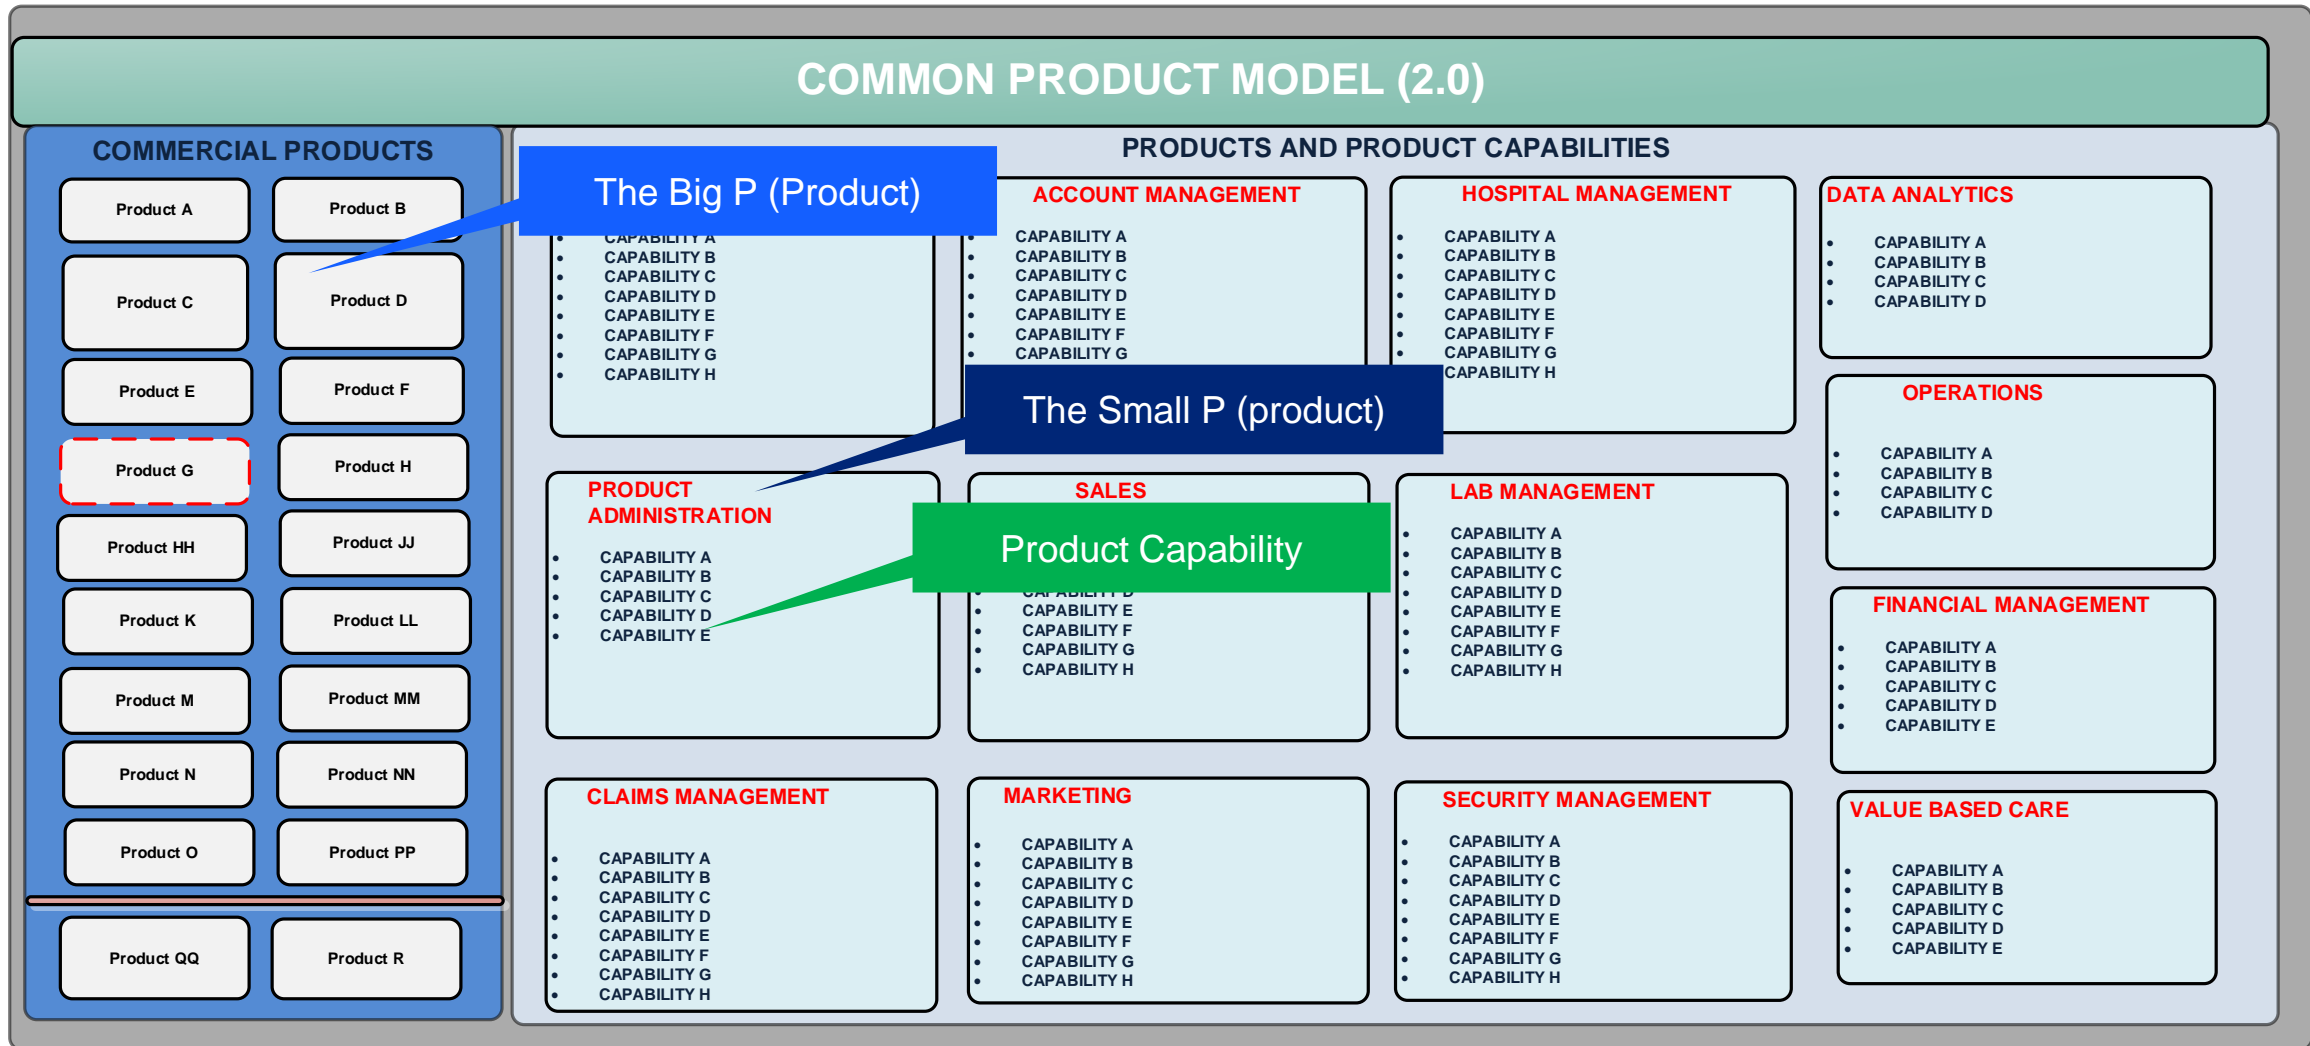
COMMON PRODUCT MODEL (2.0)

COMMERCIAL PRODUCTS

Product A
Product B
Product C
Product D
Product E
Product F
Product G
Product H
Product HH
Product JJ
Product K
Product LL
Product M
Product MM
Product N
Product NN
Product O
Product PP
Product QQ
Product R

PRODUCTS AND PRODUCT CAPABILITIES

The Big P (Product)

- CAPABILITY A
- CAPABILITY B
- CAPABILITY C
- CAPABILITY D
- CAPABILITY E
- CAPABILITY F
- CAPABILITY G
- CAPABILITY H

ACCOUNT MANAGEMENT
- CAPABILITY A
- CAPABILITY B
- CAPABILITY C
- CAPABILITY D
- CAPABILITY E
- CAPABILITY F
- CAPABILITY G

HOSPITAL MANAGEMENT
- CAPABILITY A
- CAPABILITY B
- CAPABILITY C
- CAPABILITY D
- CAPABILITY E
- CAPABILITY F
- CAPABILITY G
- CAPABILITY H

DATA ANALYTICS
- CAPABILITY A
- CAPABILITY B
- CAPABILITY C
- CAPABILITY D

The Small P (product)

OPERATIONS
- CAPABILITY A
- CAPABILITY B
- CAPABILITY C
- CAPABILITY D

PRODUCT ADMINISTRATION
- CAPABILITY A
- CAPABILITY B
- CAPABILITY C
- CAPABILITY D
- CAPABILITY E

SALES
Product Capability
- CAPABILITY D
- CAPABILITY E
- CAPABILITY F
- CAPABILITY G
- CAPABILITY H

LAB MANAGEMENT
- CAPABILITY A
- CAPABILITY B
- CAPABILITY C
- CAPABILITY D
- CAPABILITY E
- CAPABILITY F
- CAPABILITY G
- CAPABILITY H

FINANCIAL MANAGEMENT
- CAPABILITY A
- CAPABILITY B
- CAPABILITY C
- CAPABILITY D
- CAPABILITY E

CLAIMS MANAGEMENT
- CAPABILITY A
- CAPABILITY B
- CAPABILITY C
- CAPABILITY D
- CAPABILITY E
- CAPABILITY F
- CAPABILITY G
- CAPABILITY H

MARKETING
- CAPABILITY A
- CAPABILITY B
- CAPABILITY C
- CAPABILITY D
- CAPABILITY E
- CAPABILITY F
- CAPABILITY G
- CAPABILITY H

SECURITY MANAGEMENT
- CAPABILITY A
- CAPABILITY B
- CAPABILITY C
- CAPABILITY D
- CAPABILITY E
- CAPABILITY F
- CAPABILITY G
- CAPABILITY H

VALUE BASED CARE
- CAPABILITY A
- CAPABILITY B
- CAPABILITY C
- CAPABILITY D
- CAPABILITY E